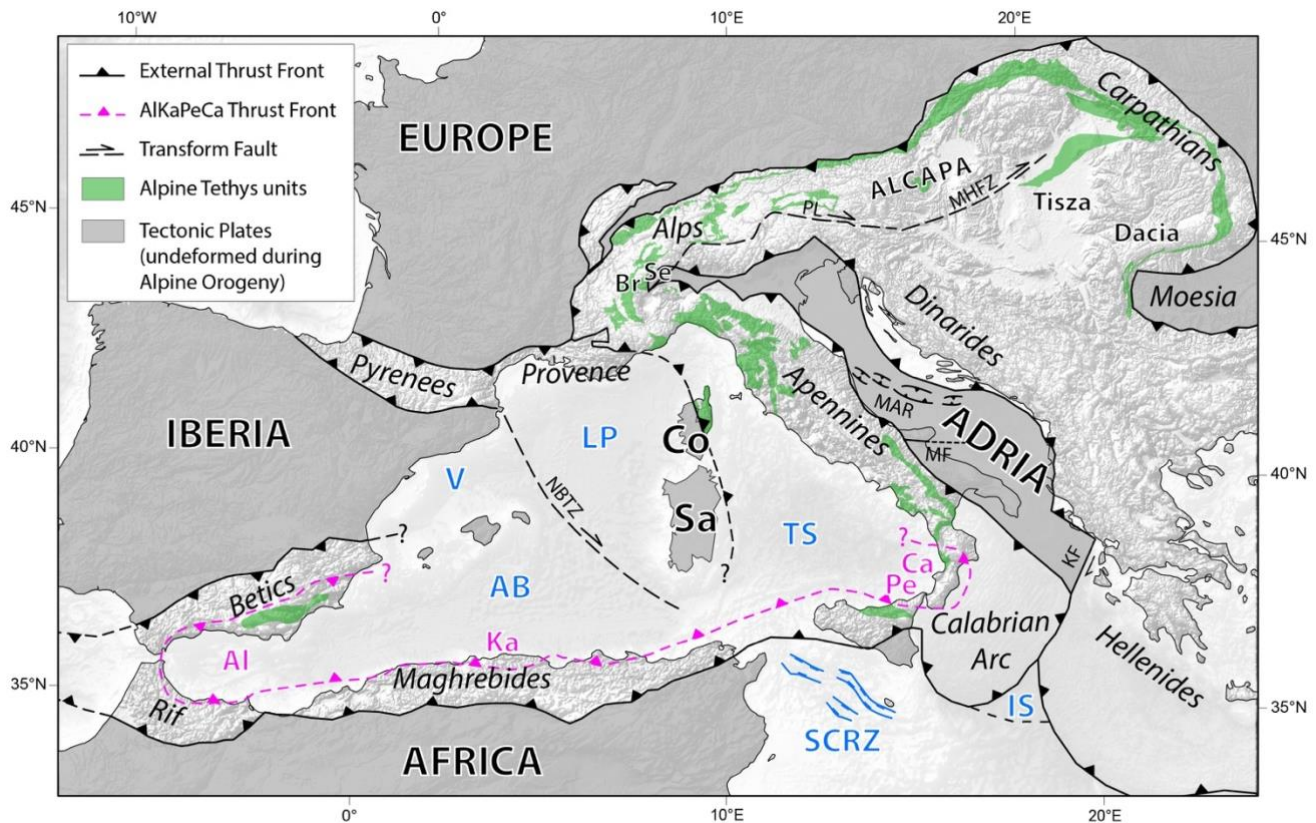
10°W
0°
10°E
20°E

External Thrust Front
AlKaPeCa Thrust Front
Transform Fault
Alpine Tethys units
Tectonic Plates (undeformed during Alpine Orogeny)

EUROPE
ALCAPA
MHFZ
Carpathians
Tisza
Dacia
PL
Alps
Bri
Se
Moesia
Dinarides
Pyrenees
Provence
Apennines
MAR
ADRIA
MF
IBERIA
LP
Co
V
NBTZ
Sa
TS
?
?
?
Ca
Pe
?
KF
Betics
AB
Calabrian Arc
Hellenides
Ka
Al
Maghrebides
Rif
SCRZ
IS
AFRICA

45°N
40°N
35°N
45°N
40°N
35°N

0°
10°E
20°E